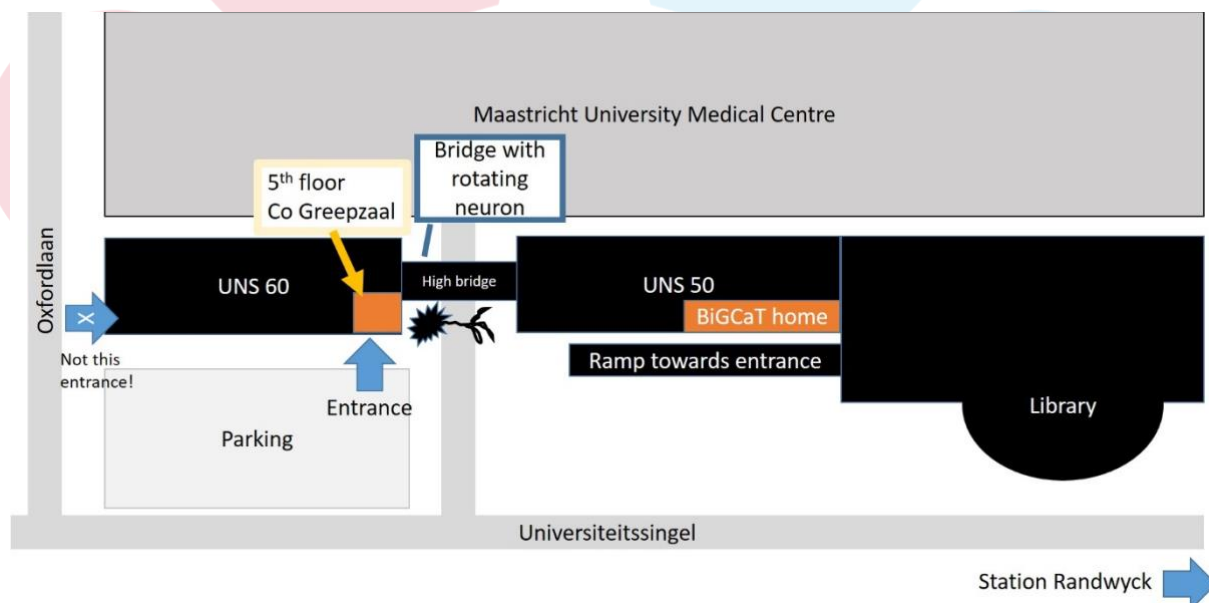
Maastricht University Medical Centre

5$^{th}$ floor
Co Greepzaal

Bridge with rotating neuron

Oxfordlaan

X

UNS 60

High bridge

UNS 50

BiGCaT home

Ramp towards entrance

Not this entrance!

Entrance

Library

Parking

Universiteitssingel

Station Randwyck